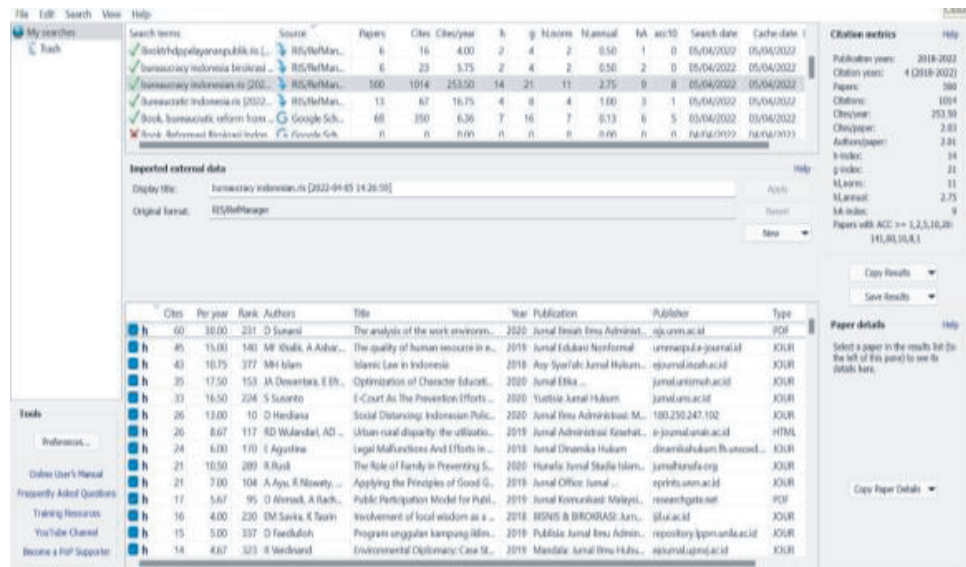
File Edit Search View Help

My searches
Trash

| Search terms | Source | Papers | Cites | Cites/year | h | g | hI,norm | hI,annual | hA | acc10 | Search date | Cache date |
|---|---|---|---|---|---|---|---|---|---|---|---|---|
| Bookhdpelayananpublik.ris (... | RIS/RefMan... | 6 | 16 | 4.00 | 2 | 4 | 2 | 0.50 | 1 | 0 | 05/04/2022 | 05/04/2022 |
| bureaucracy indonesia birokrasi ... | RIS/RefMan... | 6 | 23 | 5.75 | 2 | 4 | 2 | 0.50 | 2 | 0 | 05/04/2022 | 05/04/2022 |
| bureaucracy indonesian.ris (202... | RIS/RefMan... | 500 | 1014 | 253.50 | 14 | 21 | 11 | 2.75 | 9 | 8 | 05/04/2022 | 05/04/2022 |
| bureaucratic indonesia.ris (2022... | RIS/RefMan... | 13 | 67 | 16.75 | 4 | 8 | 4 | 1.00 | 3 | 1 | 05/04/2022 | 05/04/2022 |
| Book, bureaucratic reform from ... | Google Sch... | 60 | 350 | 6.36 | 7 | 16 | 7 | 0.13 | 6 | 5 | 03/04/2022 | 05/04/2022 |
| Book, Reformasi Birokrasi Indon... | Google Sch... | 0 | 0 | 0.00 | 0 | 0 | 0 | 0.00 | 0 | 0 | 04/04/2022 | 04/04/2022 |

Imported external data Help
Display title: bureaucracy indonesian.ris [2022-04-05 14:26:50] Apply
Original format: RIS/RefManager Revert
New

Citation metrics Help
Publication years: 2018-2022
Citation years: 4 (2018-2022)
Papers: 500
Citations: 1014
Cites/year: 253.50
Cites/paper: 2.03
Authors/paper: 2.01
h-index: 14
g-index: 21
hI,norm: 11
hI,annual: 2.75
hA-index: 9
Papers with ACC >= 1,2,5,10,20: 141,80,16,8,1
Copy Results
Save Results

| | Cites | Per year | Rank | Authors | Title | Year | Publication | Publisher | Type |
|---|---|---|---|---|---|---|---|---|---|
| h | 60 | 30.00 | 231 | D Sunarsi | The analysis of the work environm... | 2020 | Jurnal Ilmiah Ilmu Administ... | ojs.umrah.ac.id | PDF |
| h | 45 | 15.00 | 140 | MF Khalik, A Ashar,... | The quality of human resource in e... | 2019 | Jurnal Edukasi Nonformal | ummaspul.e-journal.id | JOUR |
| h | 43 | 10.75 | 377 | MH Islam | Islamic Law in Indonesia | 2018 | Asy-Syar'iah: Jurnal Hukum... | ejournal.iainbengkulu.ac.id | JOUR |
| h | 35 | 17.50 | 153 | JA Dewantara, E Efr... | Optimization of Character Educati... | 2020 | Jurnal Etika ... | jurnal.untirta.ac.id | JOUR |
| h | 33 | 16.50 | 224 | S Susanto | E-Court As The Prevention Efforts ... | 2020 | Yustisia Jurnal Hukum | jurnal.uns.ac.id | JOUR |
| h | 26 | 13.00 | 10 | D Herdiana | Social Distancing: Indonesian Polic... | 2020 | Jurnal Ilmu Administrasi: M... | 180.250.247.102 | JOUR |
| h | 26 | 8.67 | 117 | RD Wulandari, AD ... | Urban-rural disparity: the utilizatio... | 2019 | Jurnal Administrasi Kesehat... | e-journal.unair.ac.id | HTML |
| h | 24 | 6.00 | 170 | E Agustina | Legal Malfunctions And Efforts In ... | 2018 | Jurnal Dinamika Hukum | dinamikahukum.fh.unsoed... | JOUR |
| h | 21 | 10.50 | 289 | R Rusli | The Role of Family in Preventing S... | 2020 | Hunafa: Jurnal Studia Islam... | jurnalhunafa.org | JOUR |
| h | 21 | 7.00 | 104 | A Ayu, R Nowaty, ... | Applying the Principles of Good G... | 2019 | Jurnal Office: Jurnal ... | eprints.unm.ac.id | JOUR |
| h | 17 | 5.67 | 95 | D Ahmadi, A Rach... | Public Participation Model for Publ... | 2019 | Jurnal Komunikasi: Malaysi... | researchgate.net | PDF |
| h | 16 | 4.00 | 230 | EM Savira, R Tasrin | Involvement of local wisdom as a ... | 2018 | BISNIS & BIROKRASI: Jurn... | ijl.ui.ac.id | JOUR |
| h | 15 | 5.00 | 337 | D Faedlulloh | Program unggulan kampung iklim... | 2019 | Publisia: Jurnal Ilmu Admin... | repository.lppm.unila.ac.id | JOUR |
| h | 14 | 4.67 | 323 | R Verdinand | Environmental Diplomacy: Case St... | 2019 | Mandala: Jurnal Ilmu Hubu... | ejournal.upnvj.ac.id | JOUR |

Paper details Help
Select a paper in the results list (to the left of this pane) to see its details here.
Copy Paper Details

Tools
Preferences...
Online User's Manual
Frequently Asked Questions
Training Resources
YouTube Channel
Become a PoP Supporter